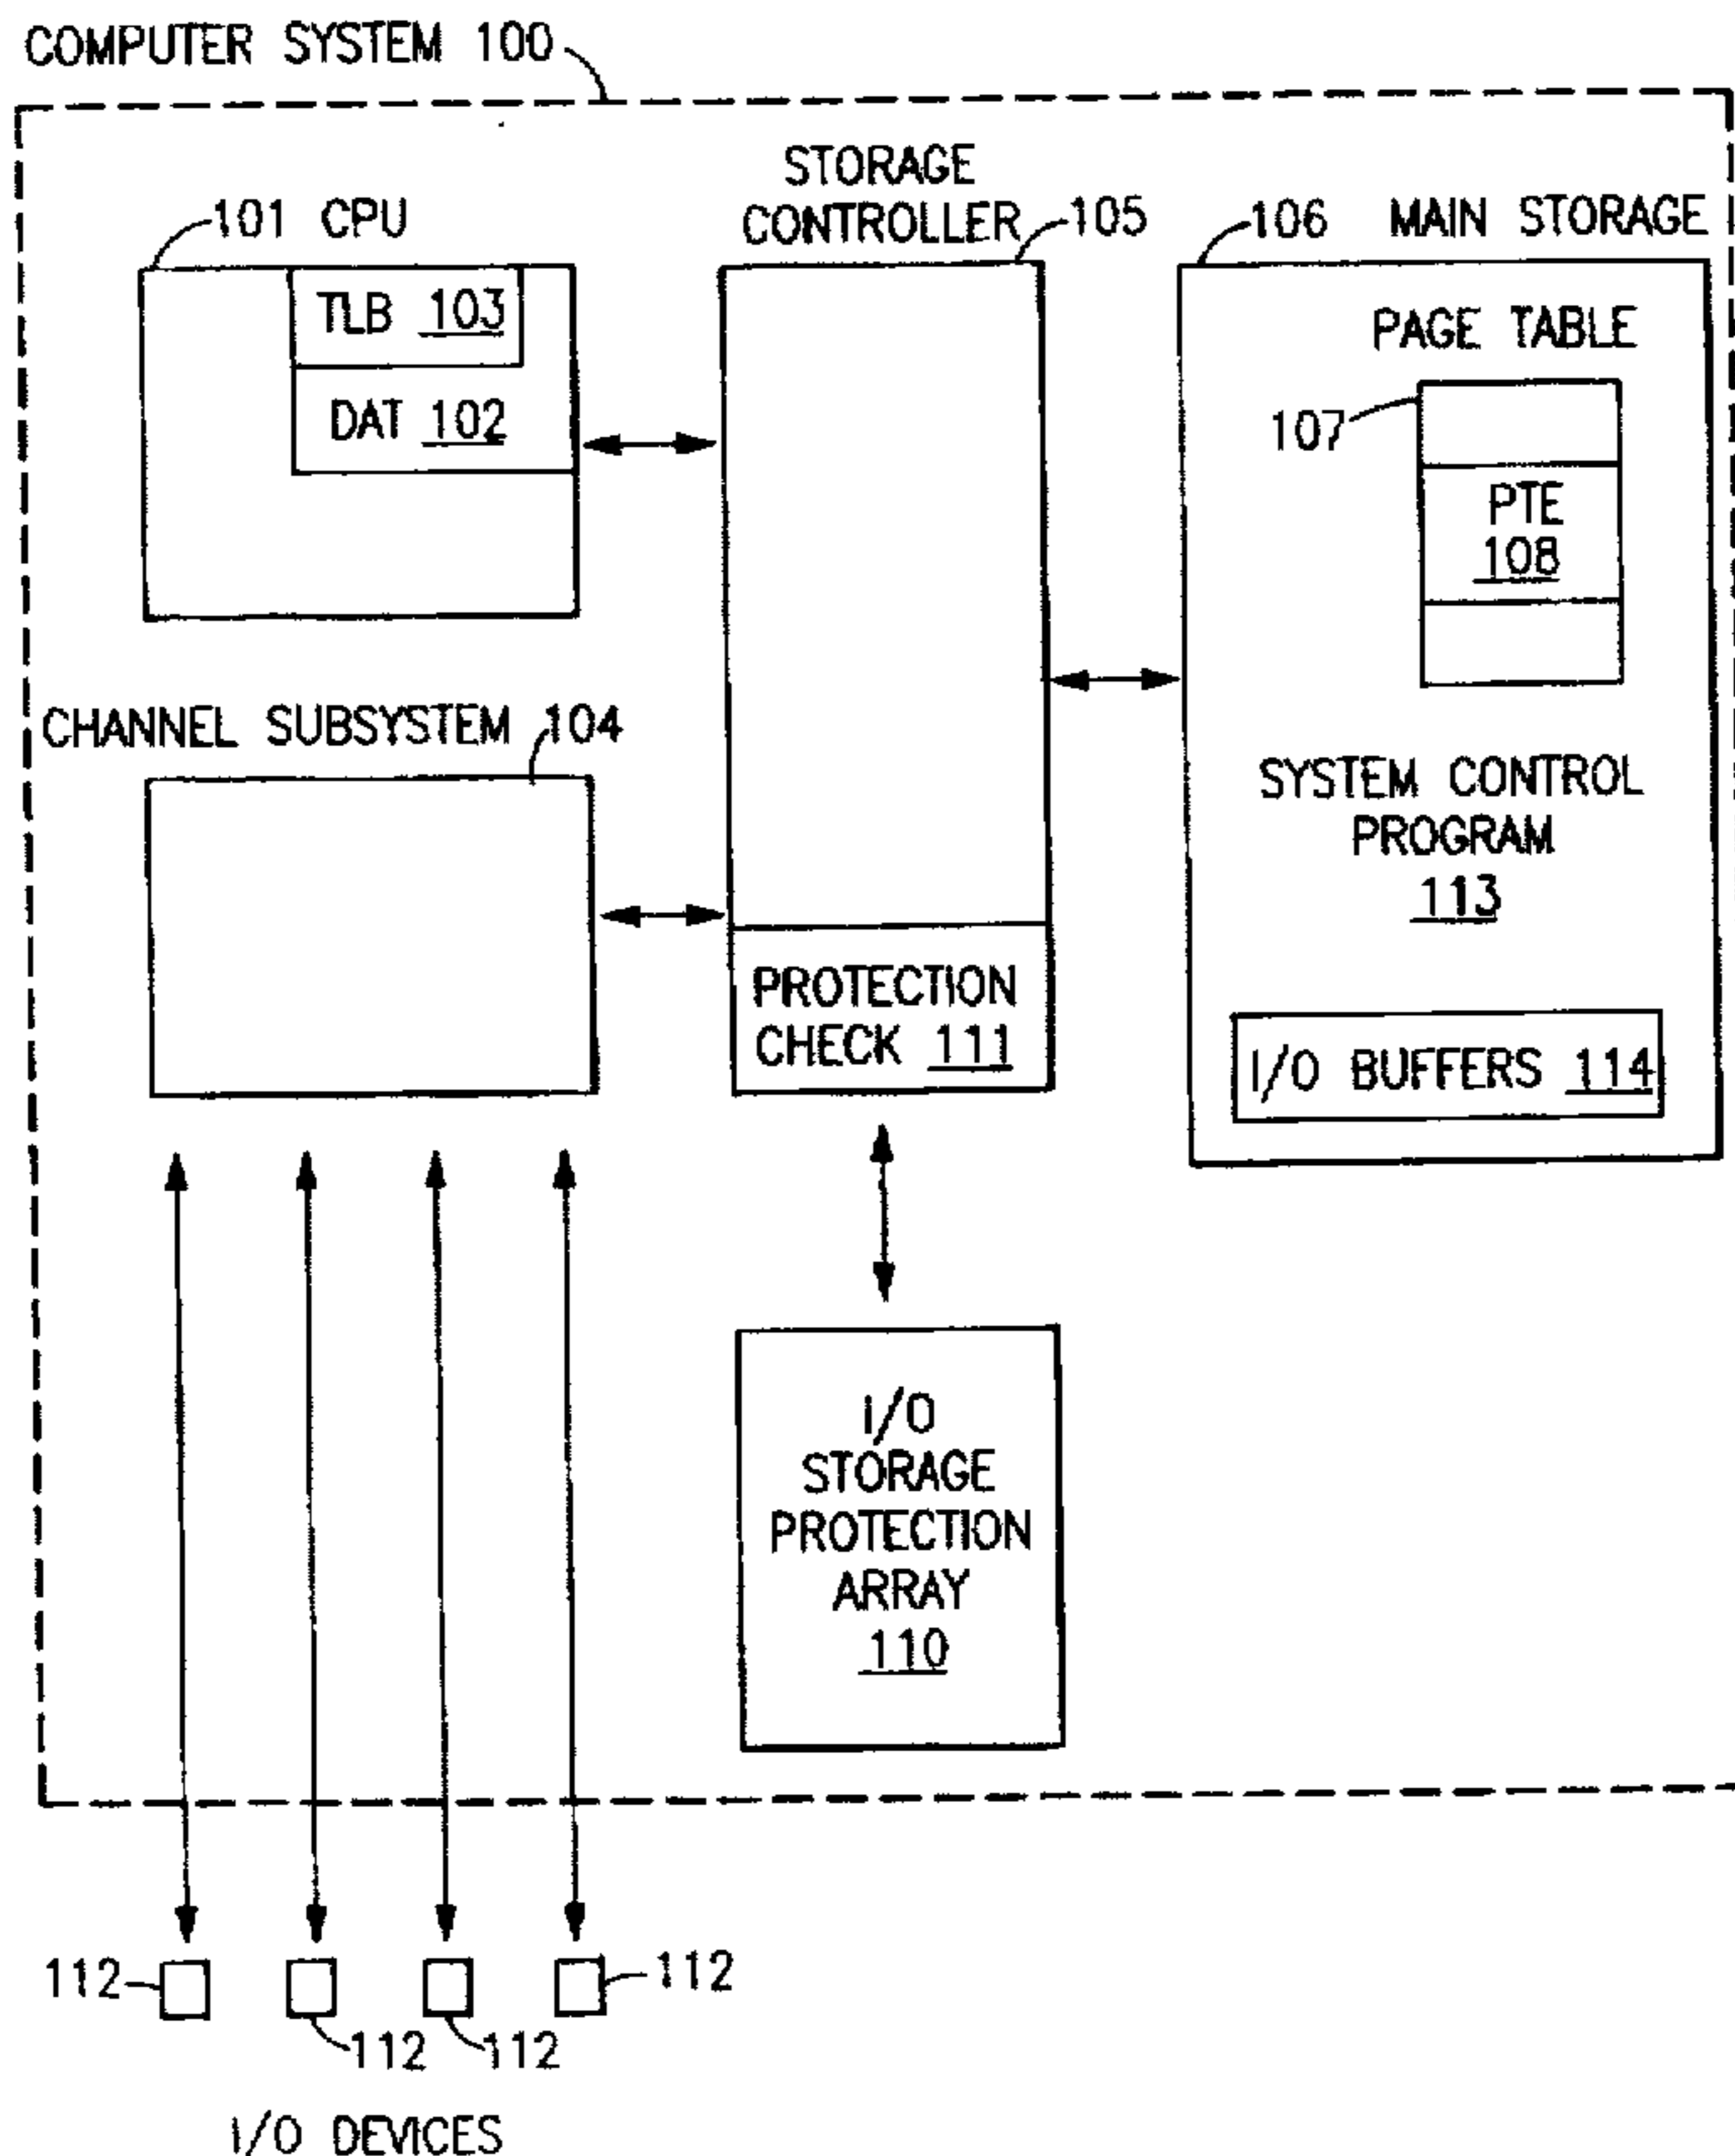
COMPUTER SYSTEM 100

STORAGE CONTROLLER 105

101 CPU

TLB 103

DAT 102

106 MAIN STORAGE

PAGE TABLE

107

PTE 108

CHANNEL SUBSYSTEM 104

SYSTEM CONTROL PROGRAM 113

PROTECTION CHECK 111

I/O BUFFERS 114

I/O STORAGE PROTECTION ARRAY 110

112 112 112 112

I/O DEVICES